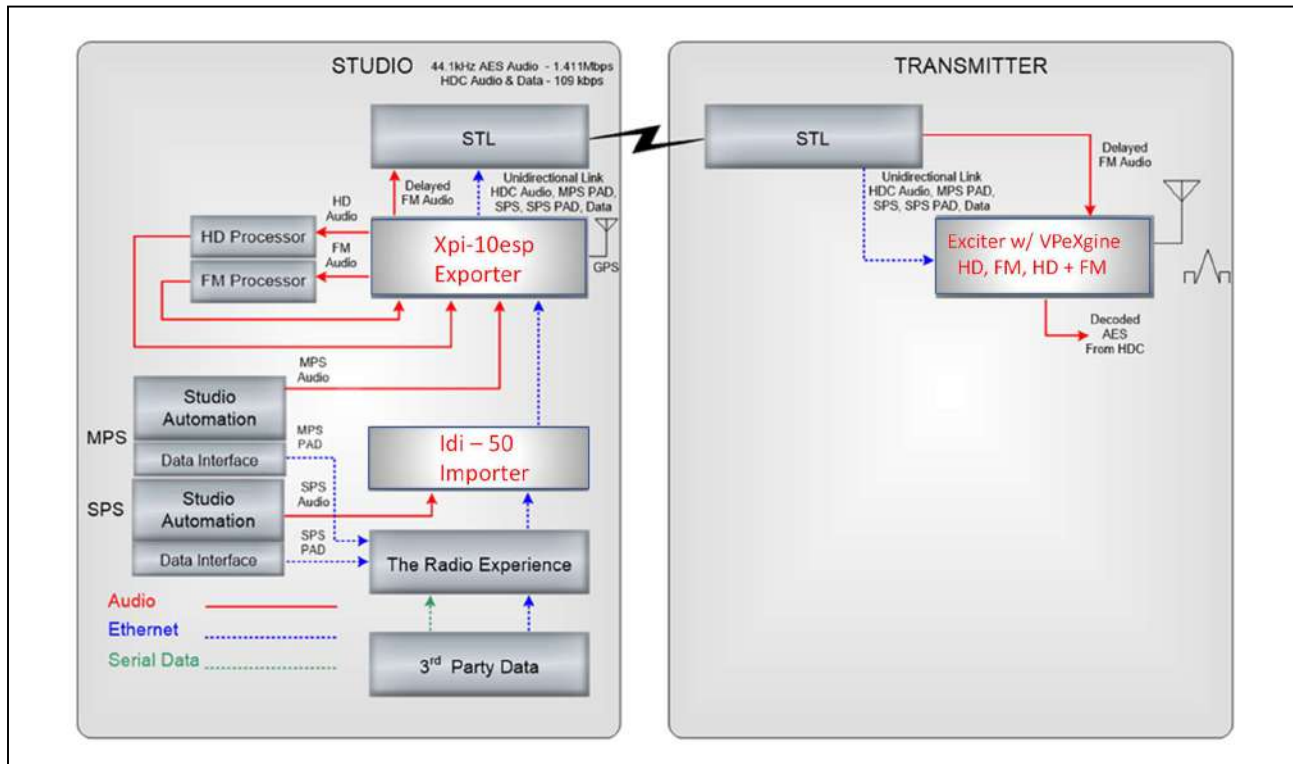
STUDIO

44.1kHz AES Audio - 1.411Mbps
HDC Audio & Data - 109 kbps

STL

Delayed FM Audio

Unidirectional Link
HDC Audio, MPS PAD, SPS, SPS PAD, Data

HD Audio

FM Audio

HD Processor

FM Processor

Xpi-10esp
Exporter

GPS

MPS Audio

Studio Automation

MPS

Data Interface

MPS PAD

Idi – 50
Importer

SPS

Studio Automation

SPS Audio

Data Interface

SPS PAD

The Radio Experience

Audio

Ethernet

Serial Data

3$^{rd}$ Party Data

TRANSMITTER

STL

Delayed FM Audio

Unidirectional Link
HDC Audio, MPS PAD, SPS, SPS PAD, Data

Exciter w/ VPeXgine
HD, FM, HD + FM

Decoded AES From HDC